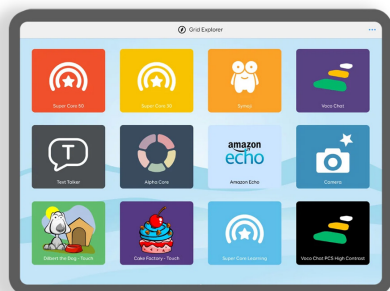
Grid Explorer

Super Core 50

Super Core 30

Sensory

Voco Chat

Text Talker

Alpha Core

amazon echo

Amazon Echo

Camera

Gilbert the Dog - Touch

Cake Factory - Touch

Super Core Learning

Voco Chat PCS High Contrast